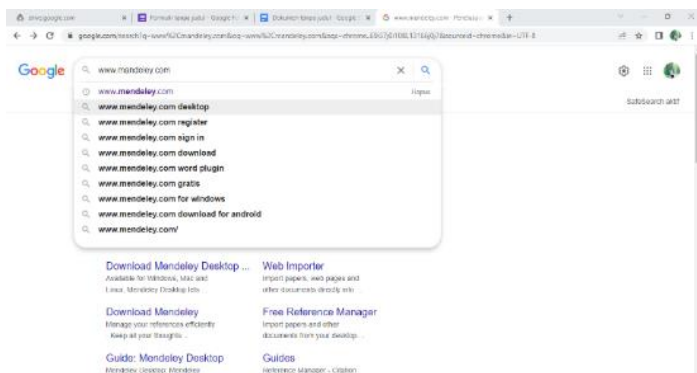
drive.google.com | Formulir tanpa judul - Google Fo | Dokumen tanpa judul - Google | www.mendeley.com - Penelusur +

google.com/search?q=www%2Cmendeley.com&oq=www%2Cmendeley.com&aqs=chrome..69i57j0l7.3116j0j7&sourceid=chrome&ie=UTF-8

Google

www.mendeley.com

www.mendeley.com Hapus
www.mendeley.com desktop
www.mendeley.com register
www.mendeley.com sign in
www.mendeley.com download
www.mendeley.com word plugin
www.mendeley.com gratis
www.mendeley.com for windows
www.mendeley.com download for android
www.mendeley.com/

SafeSearch aktif

Download Mendeley Desktop ...
Available for Windows, Mac and Linux. Mendeley Desktop lets ...

Web Importer
Import papers, web pages and other documents directly into ...

Download Mendeley
Manage your references efficiently. Keep all your thoughts ...

Free Reference Manager
Import papers and other documents from your desktop ...

Guide: Mendeley Desktop
Mendeley Desktop. Mendeley ...

Guides
Reference Manager - Citation ...